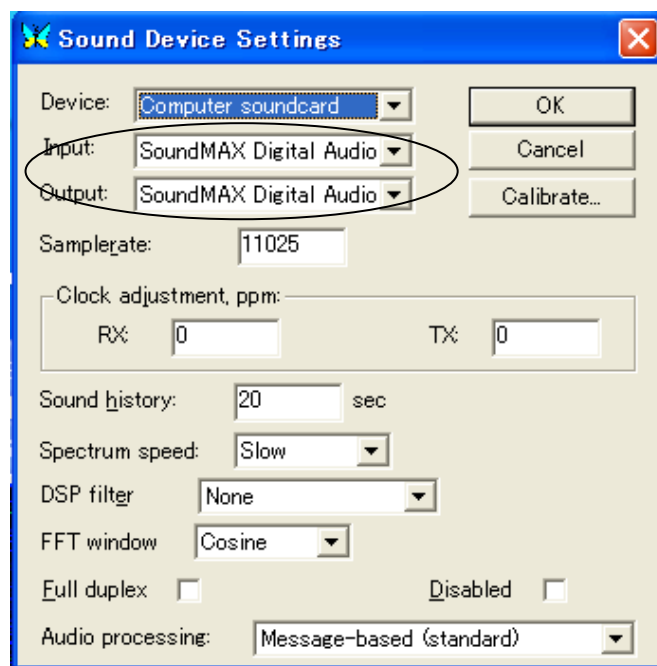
Sound Device Settings

Device: Computer soundcard
Input: SoundMAX Digital Audio
Output: SoundMAX Digital Audio
Samplerate: 11025

OK
Cancel
Calibrate...

Clock adjustment, ppm:
RX: 0
TX: 0

Sound history: 20 sec
Spectrum speed: Slow
DSP filter None
FFT window Cosine
Full duplex
Disabled
Audio processing: Message-based (standard)